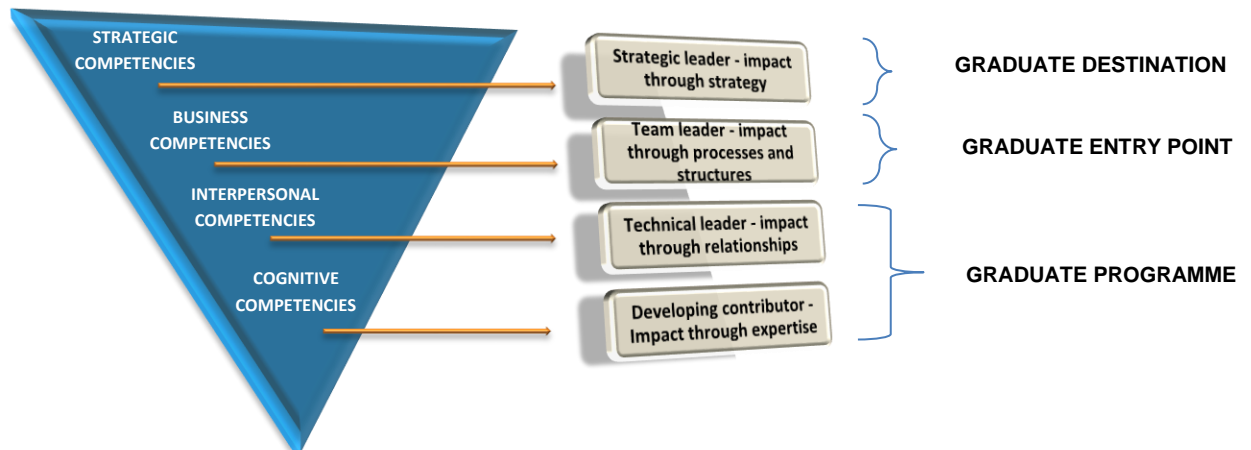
STRATEGIC COMPETENCIES

BUSINESS COMPETENCIES

INTERPERSONAL COMPETENCIES

COGNITIVE COMPETENCIES

Strategic leader - impact through strategy

Team leader - impact through processes and structures

Technical leader - impact through relationships

Developing contributor - Impact through expertise

GRADUATE DESTINATION

GRADUATE ENTRY POINT

GRADUATE PROGRAMME